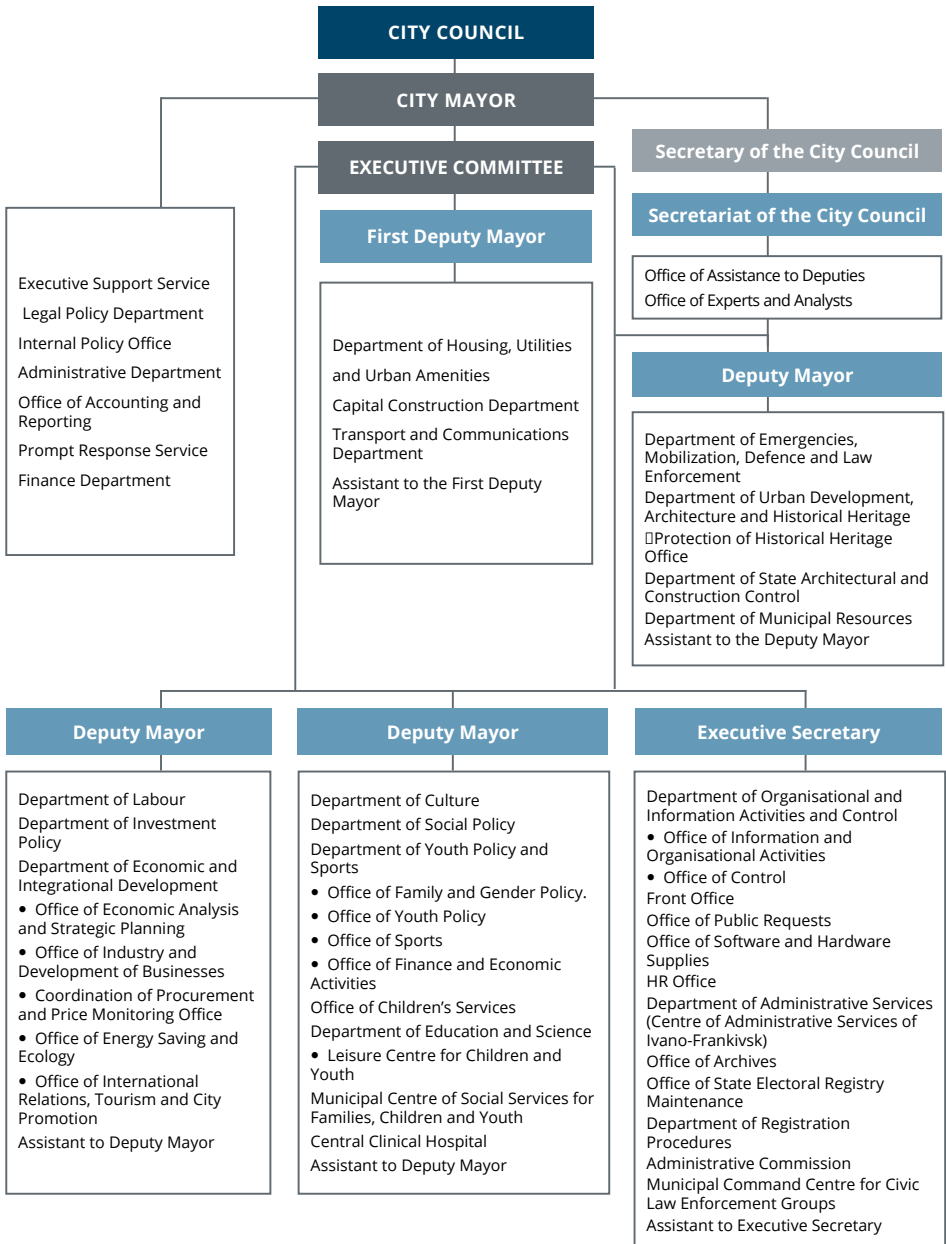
CITY COUNCIL

CITY MAYOR

EXECUTIVE COMMITTEE

Secretary of the City Council

Secretariat of the City Council

Office of Assistance to Deputies
Office of Experts and Analysts

Executive Support Service
Legal Policy Department
Internal Policy Office
Administrative Department
Office of Accounting and Reporting
Prompt Response Service
Finance Department

First Deputy Mayor

Department of Housing, Utilities and Urban Amenities
Capital Construction Department
Transport and Communications Department
Assistant to the First Deputy Mayor

Deputy Mayor

Department of Emergencies, Mobilization, Defence and Law Enforcement
Department of Urban Development, Architecture and Historical Heritage
Protection of Historical Heritage Office
Department of State Architectural and Construction Control
Department of Municipal Resources
Assistant to the Deputy Mayor

Deputy Mayor

Department of Labour
Department of Investment Policy
Department of Economic and Integrational Development
• Office of Economic Analysis and Strategic Planning
• Office of Industry and Development of Businesses
• Coordination of Procurement and Price Monitoring Office
• Office of Energy Saving and Ecology
• Office of International Relations, Tourism and City Promotion
Assistant to Deputy Mayor

Deputy Mayor

Department of Culture
Department of Social Policy
Department of Youth Policy and Sports
• Office of Family and Gender Policy.
• Office of Youth Policy
• Office of Sports
• Office of Finance and Economic Activities
Office of Children's Services
Department of Education and Science
• Leisure Centre for Children and Youth
Municipal Centre of Social Services for Families, Children and Youth
Central Clinical Hospital
Assistant to Deputy Mayor

Executive Secretary

Department of Organisational and Information Activities and Control
• Office of Information and Organisational Activities
• Office of Control
Front Office
Office of Public Requests
Office of Software and Hardware Supplies
HR Office
Department of Administrative Services (Centre of Administrative Services of Ivano-Frankivsk)
Office of Archives
Office of State Electoral Registry Maintenance
Department of Registration Procedures
Administrative Commission
Municipal Command Centre for Civic Law Enforcement Groups
Assistant to Executive Secretary